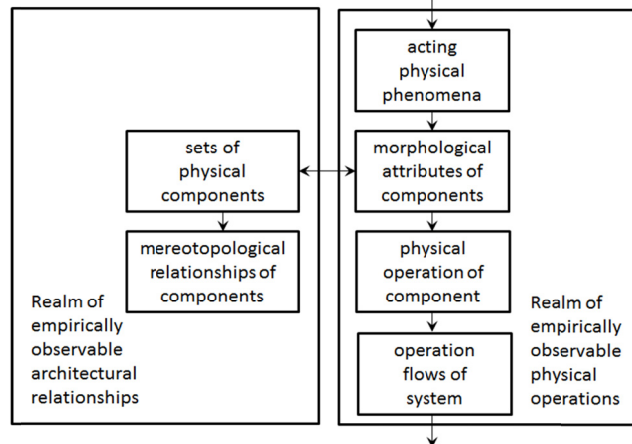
acting physical phenomena

sets of physical components

morphological attributes of components

mereotopological relationships of components

physical operation of component

Realm of empirically observable architectural relationships

Realm of empirically observable physical operations

operation flows of system